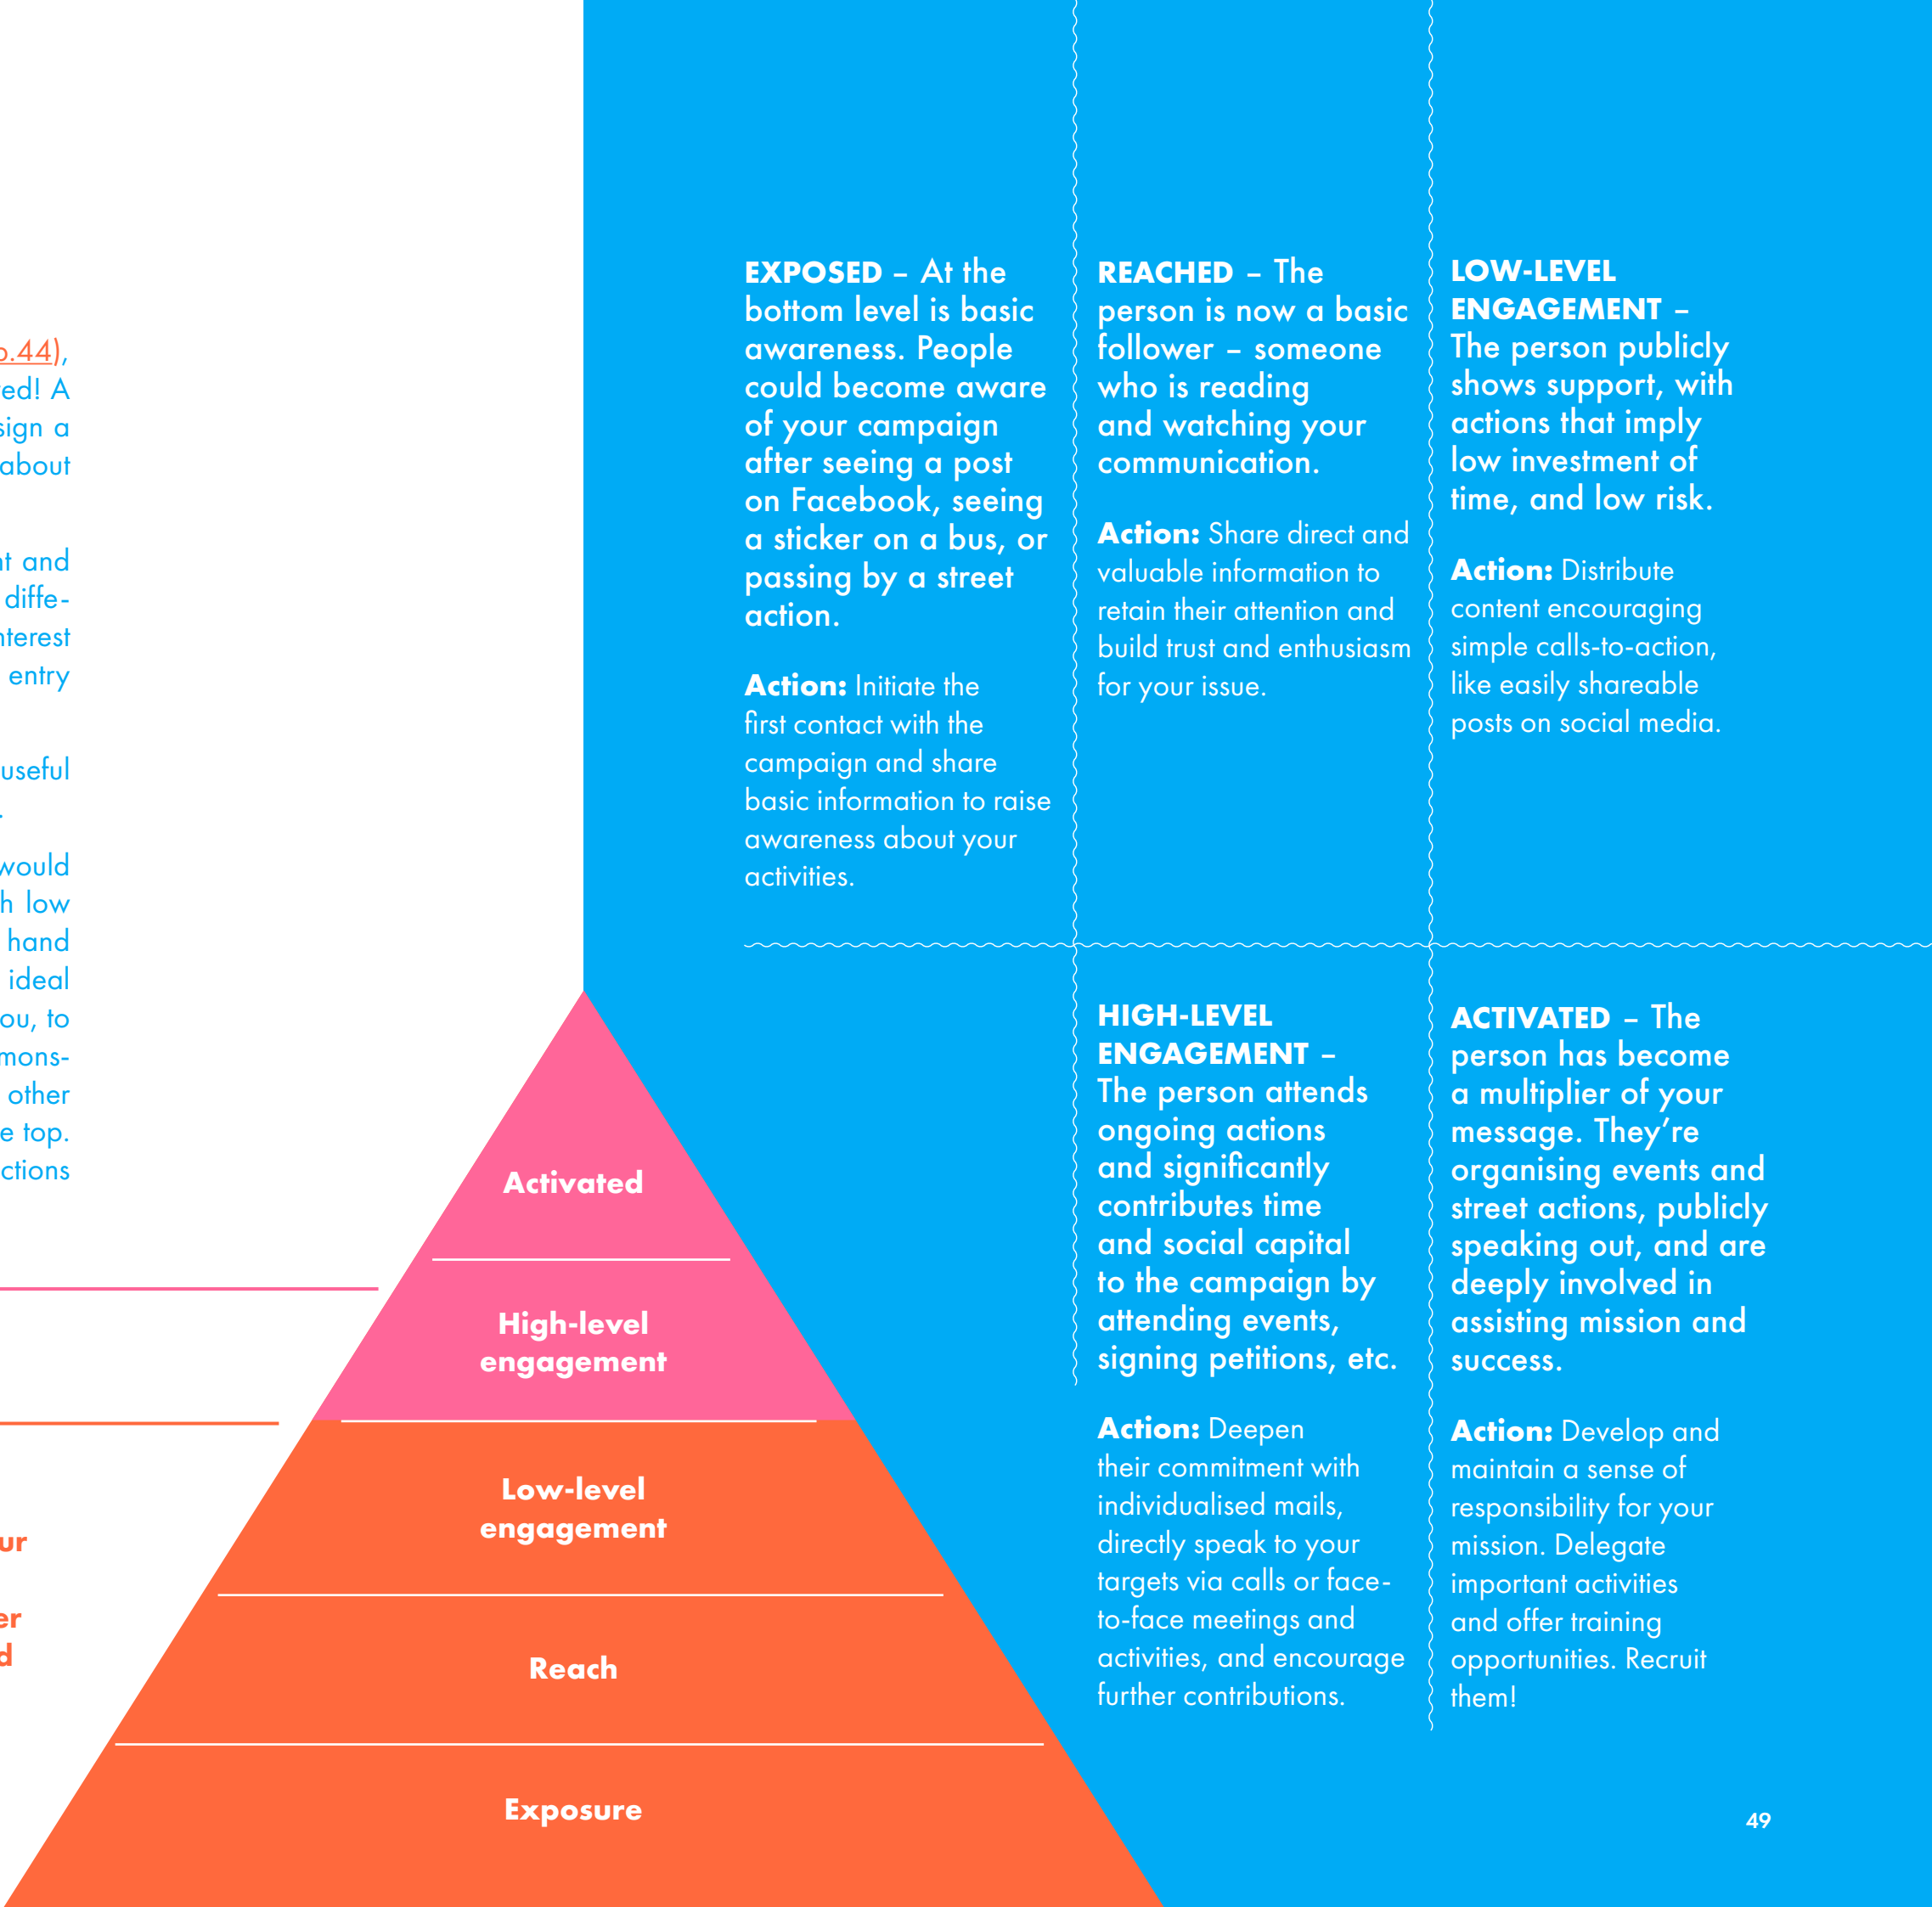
.44),
ed! A
sign a
about

t and
diffe-
nterest
entry

useful
.

would
h low
hand
ideal
ou, to
mons-
other
e top.
ctions

ur

er
d

**EXPOSED** – At the bottom level is basic awareness. People could become aware of your campaign after seeing a post on Facebook, seeing a sticker on a bus, or passing by a street action.

**Action:** Initiate the first contact with the campaign and share basic information to raise awareness about your activities.

**REACHED** – The person is now a basic follower – someone who is reading and watching your communication.

**Action:** Share direct and valuable information to retain their attention and build trust and enthusiasm for your issue.

**LOW-LEVEL ENGAGEMENT** – The person publicly shows support, with actions that imply low investment of time, and low risk.

**Action:** Distribute content encouraging simple calls-to-action, like easily shareable posts on social media.

**HIGH-LEVEL ENGAGEMENT** – The person attends ongoing actions and significantly contributes time and social capital to the campaign by attending events, signing petitions, etc.

**Action:** Deepen their commitment with individualised mails, directly speak to your targets via calls or face-to-face meetings and activities, and encourage further contributions.

**ACTIVATED** – The person has become a multiplier of your message. They're organising events and street actions, publicly speaking out, and are deeply involved in assisting mission and success.

**Action:** Develop and maintain a sense of responsibility for your mission. Delegate important activities and offer training opportunities. Recruit them!

Activated

High-level engagement

Low-level engagement

Reach

Exposure

49